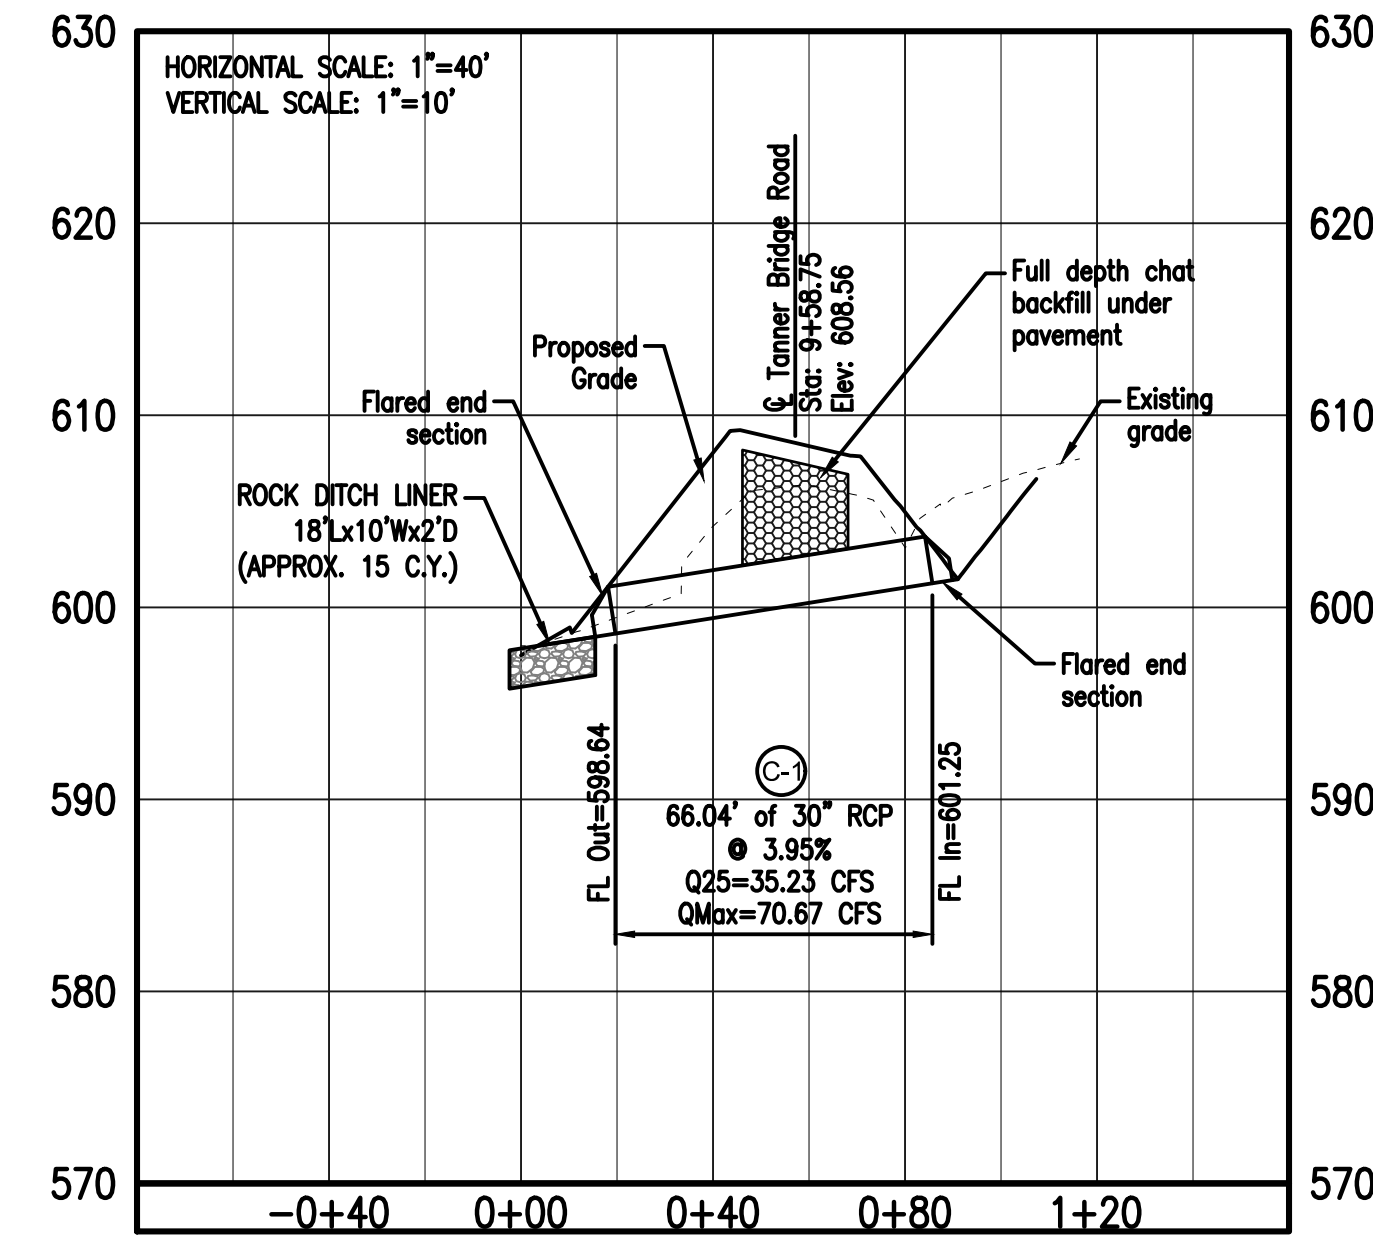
630
620
610
600
590
580
570

630
620
610
600
590
580
570

HORIZONTAL SCALE: 1"=40'
VERTICAL SCALE: 1"=10'

℄ Tanner Bridge Road
Sta: 9+58.75
Elev: 608.56

Full depth chat backfill under pavement

Proposed Grade

Flared end section

Existing grade

ROCK DITCH LINER
18'Lx10'Wx2'D
(APPROX. 15 C.Y.)

Flared end section

FL Out=598.64

C-1
66.04' of 30" RCP
@ 3.95%
Q25=35.23 CFS
QMax=70.67 CFS

FL In=601.25

−0+40
0+00
0+40
0+80
1+20